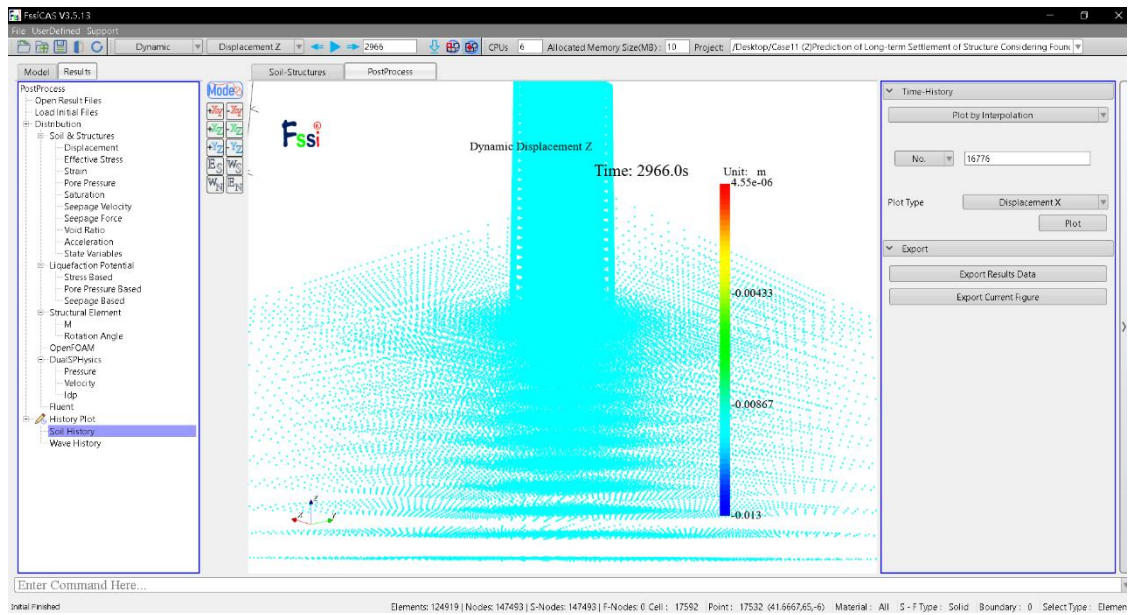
FssiCAS V3.5.13
File UserDefined Support
Dynamic
Displacement Z
2966
CPUs 6
Allocated Memory Size(MB): 10
Project: /Desktop/Case11 (Z)Prediction of Long-term Settlement of Structure Considering Foun
Model
Results
Soil-Structures
PostProcess
PostProcess
Open Result Files
Load Initial Files
Distribution
Soil & Structures
Displacement
Effective Stress
Strain
Pore Pressure
Saturation
Seepage Velocity
Seepage Force
Void Ratio
Acceleration
State Variables
Liquefaction Potential
Stress Based
Pore Pressure Based
Seepage Based
Structural Element
M
Rotation Angle
OpenFOAM
DualSPHysics
Pressure
Velocity
Idp
Fluent
History Plot
Soil History
Wave History
Mode
Fssi
Dynamic Displacement Z
Time: 2966.0s
Unit: m
4.55e-06
-0.00433
-0.00867
-0.013
Time-History
Plot by Interpolation
No.
16776
Plot Type
Displacement X
Plot
Export
Export Results Data
Export Current Figure
Enter Command Here...
Initial Finished
Elements: 124919 | Nodes: 147493 | S-Nodes: 147493 | F-Nodes: 0 Cell : 17592 Point : 17532 (41.6667,65,-6) Material : All S - F Type : Solid Boundary : 0 Select Type : Elemen